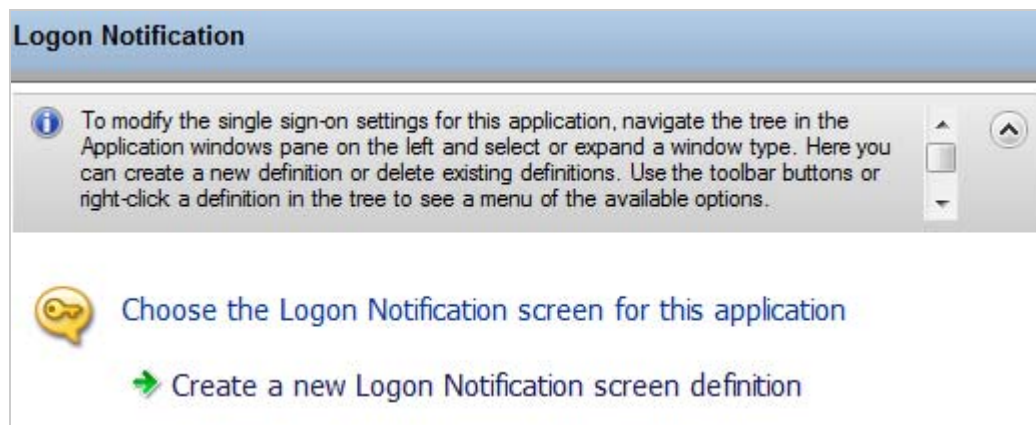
Logon Notification

To modify the single sign-on settings for this application, navigate the tree in the Application windows pane on the left and select or expand a window type. Here you can create a new definition or delete existing definitions. Use the toolbar buttons or right-click a definition in the tree to see a menu of the available options.

Choose the Logon Notification screen for this application

Create a new Logon Notification screen definition